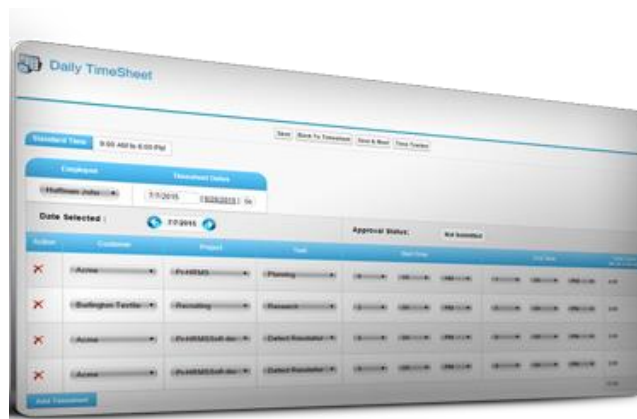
Daily TimeSheet

Standard Time 9:00 AM to 6:00 PM

Save Back To Timesheet Save & Next Time Tracker

Employee Timesheet Dates

Hoffman John 7/1/2015 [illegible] Go

Date Selected : 7/7/2015

Approval Status: Not Submitted

| Action | Customer | Project | Task | Start time | End time | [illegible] |
|---|---|---|---|---|---|---|
| × | Acme | PcHRMS | Planning | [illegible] | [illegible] | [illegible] |
| × | Burlington Textile | Recruiting | Research | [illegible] | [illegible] | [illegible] |
| × | Acme | PcHRMS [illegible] | Defect Resolution | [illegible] | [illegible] | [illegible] |
| × | Acme | PcHRMS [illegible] | Defect Resolution | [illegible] | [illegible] | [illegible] |

Add Timesheet